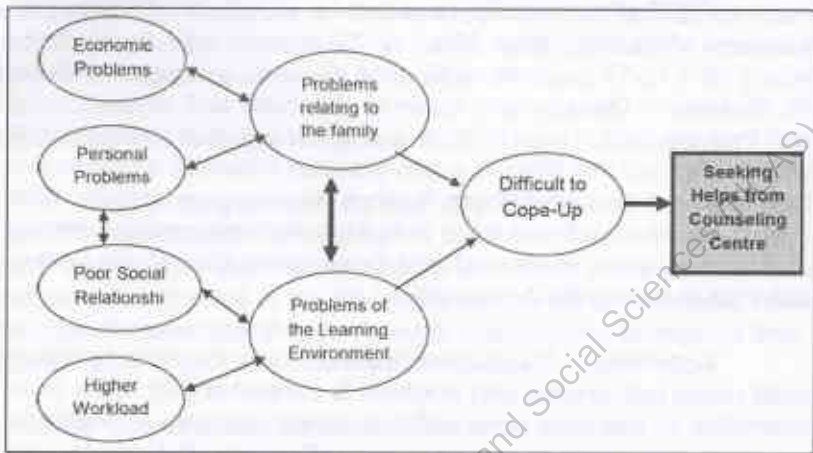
Economic Problems

Personal Problems

Poor Social Relationshi

Higher Workload

Problems relating to the family

Problems of the Learning Environment

Difficult to Cope-Up

Seeking Helps from Counseling Centre

and Social Sciences